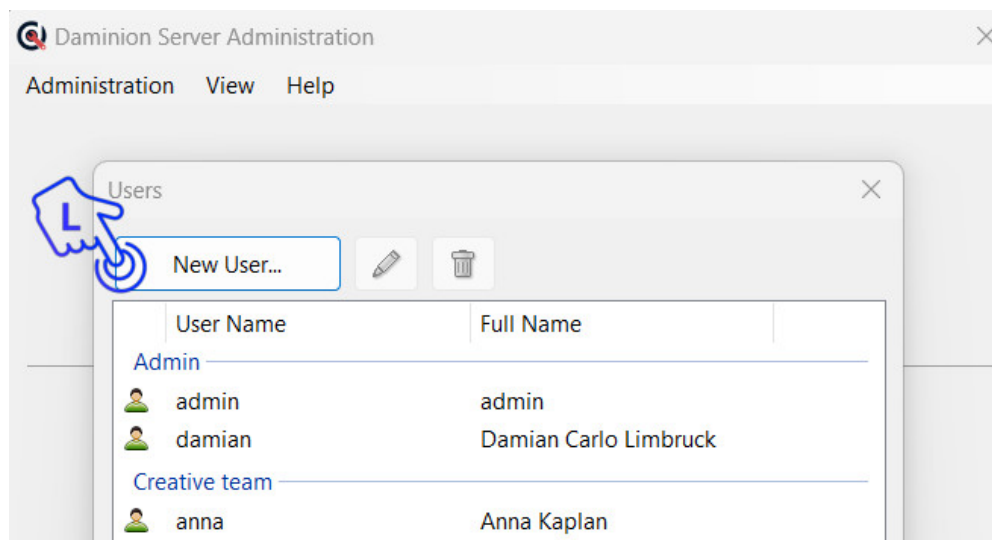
Daminion Server Administration

Administration View Help

Users

L

New User...

| User Name | Full Name |
|---|---|
| Admin | |
| admin | admin |
| damian | Damian Carlo Limbruck |
| Creative team | |
| anna | Anna Kaplan |